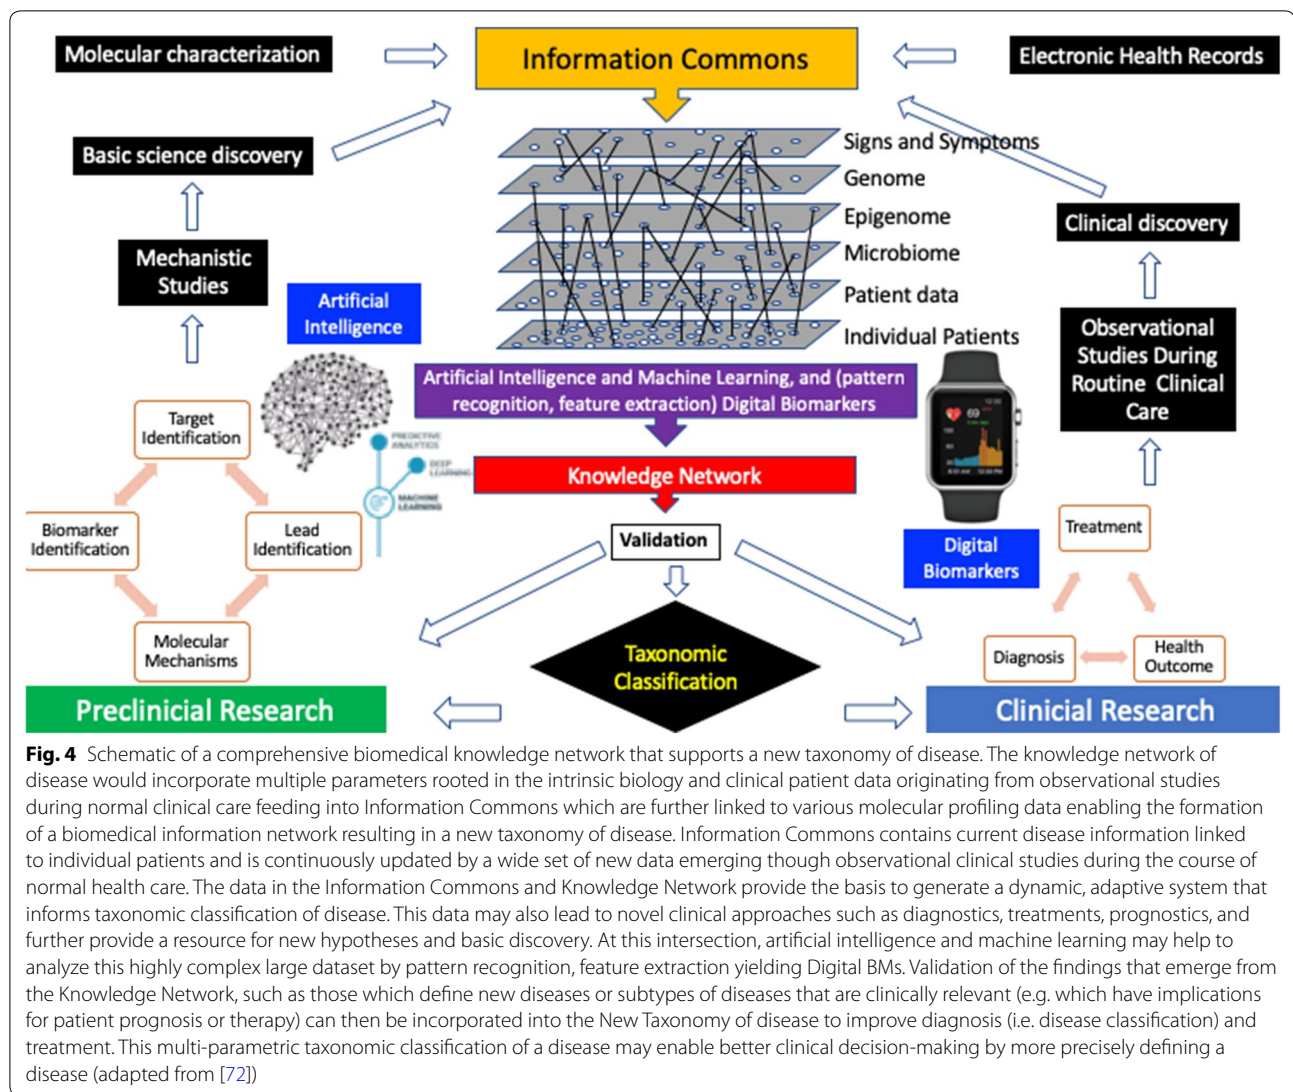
Molecular characterization

Information Commons

Electronic Health Records

Basic science discovery

Signs and Symptoms

Genome

Epigenome

Microbiome

Patient data

Individual Patients

Clinical discovery

Mechanistic Studies

Artificial Intelligence

Observational Studies During Routine Clinical Care

Artificial Intelligence and Machine Learning, and (pattern recognition, feature extraction) Digital Biomarkers

Target Identification

PREDICTIVE ANALYTICS

DEEP LEARNING

MACHINE LEARNING

Knowledge Network

Biomarker Identification

Lead Identification

Validation

Treatment

Digital Biomarkers

Taxonomic Classification

Molecular Mechanisms

Diagnosis

Health Outcome

Preclinicial Research

Clinicial Research

**Fig. 4** Schematic of a comprehensive biomedical knowledge network that supports a new taxonomy of disease. The knowledge network of disease would incorporate multiple parameters rooted in the intrinsic biology and clinical patient data originating from observational studies during normal clinical care feeding into Information Commons which are further linked to various molecular profiling data enabling the formation of a biomedical information network resulting in a new taxonomy of disease. Information Commons contains current disease information linked to individual patients and is continuously updated by a wide set of new data emerging though observational clinical studies during the course of normal health care. The data in the Information Commons and Knowledge Network provide the basis to generate a dynamic, adaptive system that informs taxonomic classification of disease. This data may also lead to novel clinical approaches such as diagnostics, treatments, prognostics, and further provide a resource for new hypotheses and basic discovery. At this intersection, artificial intelligence and machine learning may help to analyze this highly complex large dataset by pattern recognition, feature extraction yielding Digital BMs. Validation of the findings that emerge from the Knowledge Network, such as those which define new diseases or subtypes of diseases that are clinically relevant (e.g. which have implications for patient prognosis or therapy) can then be incorporated into the New Taxonomy of disease to improve diagnosis (i.e. disease classification) and treatment. This multi-parametric taxonomic classification of a disease may enable better clinical decision-making by more precisely defining a disease (adapted from [72])